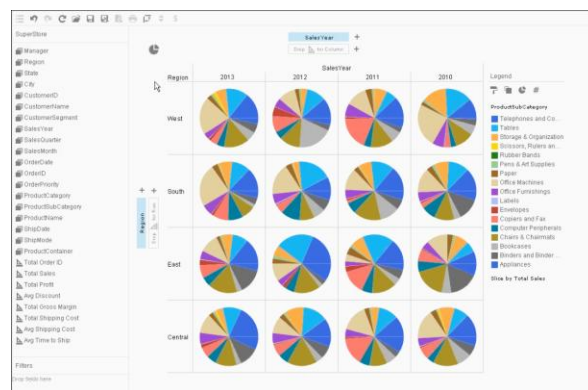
SuperStore

Manager
Region
State
City
CustomerID
CustomerName
CustomerSegment
SalesYear
SalesQuarter
SalesMonth
OrderDate
OrderID
OrderPriority
ProductCategory
ProductSubCategory
ProductName
ShipDate
ShipMode
ProductContainer
Total Order ID
Total Sales
Total Profit
Avg Discount
Total Gross Margin
Total Shipping Cost
Avg Shipping Cost
Avg Time to Ship

Filters
Drop fields here

SalesYear +
Drop for Column +

Region
+ +

SalesYear

| Region | 2013 | 2012 | 2011 | 2010 |
|---|---|---|---|---|
| West | | | | |
| South | | | | |
| East | | | | |
| Central | | | | |

Legend

ProductSubCategory
Telephones and Co...
Tables
Storage & Organization
Scissors, Rulers an...
Rubber Bands
Pens & Art Supplies
Paper
Office Machines
Office Furnishings
Labels
Envelopes
Copiers and Fax
Computer Peripherals
Chairs & Chairmats
Bookcases
Binders and Binder ...
Appliances

Slice by Total Sales